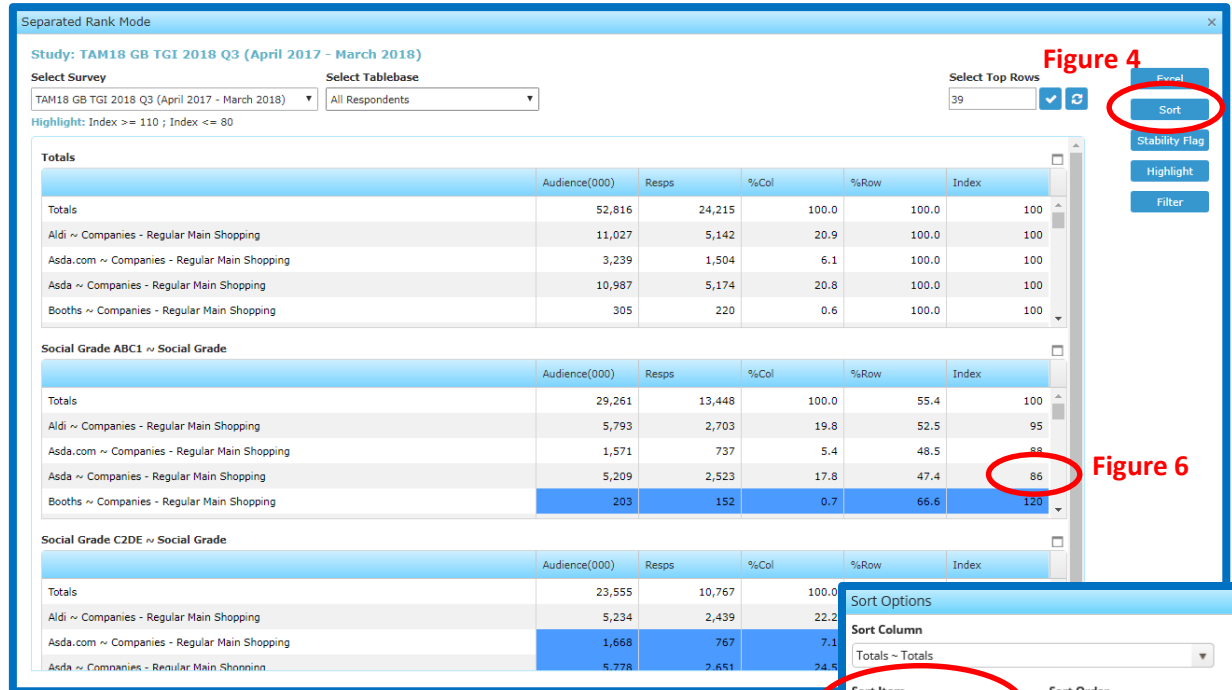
Separated Rank Mode

×

Study: TAM18 GB TGI 2018 Q3 (April 2017 - March 2018)

Figure 4

Select Survey

TAM18 GB TGI 2018 Q3 (April 2017 - March 2018)

Select Tablebase

All Respondents

Select Top Rows

39

Excel

Sort

Stability Flag

Highlight

Filter

Highlight: Index >= 110 ; Index <= 80

Totals

| | Audience(000) | Resps | %Col | %Row | Index |
|---|---|---|---|---|---|
| Totals | 52,816 | 24,215 | 100.0 | 100.0 | 100 |
| Aldi ~ Companies - Regular Main Shopping | 11,027 | 5,142 | 20.9 | 100.0 | 100 |
| Asda.com ~ Companies - Regular Main Shopping | 3,239 | 1,504 | 6.1 | 100.0 | 100 |
| Asda ~ Companies - Regular Main Shopping | 10,987 | 5,174 | 20.8 | 100.0 | 100 |
| Booths ~ Companies - Regular Main Shopping | 305 | 220 | 0.6 | 100.0 | 100 |

Social Grade ABC1 ~ Social Grade

| | Audience(000) | Resps | %Col | %Row | Index |
|---|---|---|---|---|---|
| Totals | 29,261 | 13,448 | 100.0 | 55.4 | 100 |
| Aldi ~ Companies - Regular Main Shopping | 5,793 | 2,703 | 19.8 | 52.5 | 95 |
| Asda.com ~ Companies - Regular Main Shopping | 1,571 | 737 | 5.4 | 48.5 | 88 |
| Asda ~ Companies - Regular Main Shopping | 5,209 | 2,523 | 17.8 | 47.4 | 86 |
| Booths ~ Companies - Regular Main Shopping | 203 | 152 | 0.7 | 66.6 | 120 |

Figure 6

Social Grade C2DE ~ Social Grade

| | Audience(000) | Resps | %Col | %Row | Index |
|---|---|---|---|---|---|
| Totals | 23,555 | 10,767 | 100.0 | | |
| Aldi ~ Companies - Regular Main Shopping | 5,234 | 2,439 | 22.2 | | |
| Asda.com ~ Companies - Regular Main Shopping | 1,668 | 767 | 7.1 | | |
| Asda ~ Companies - Regular Main Shopping | 5,778 | 2,651 | 24.5 | | |

Sort Options

Sort Column

Totals ~ Totals

Sort Item

Sort Order